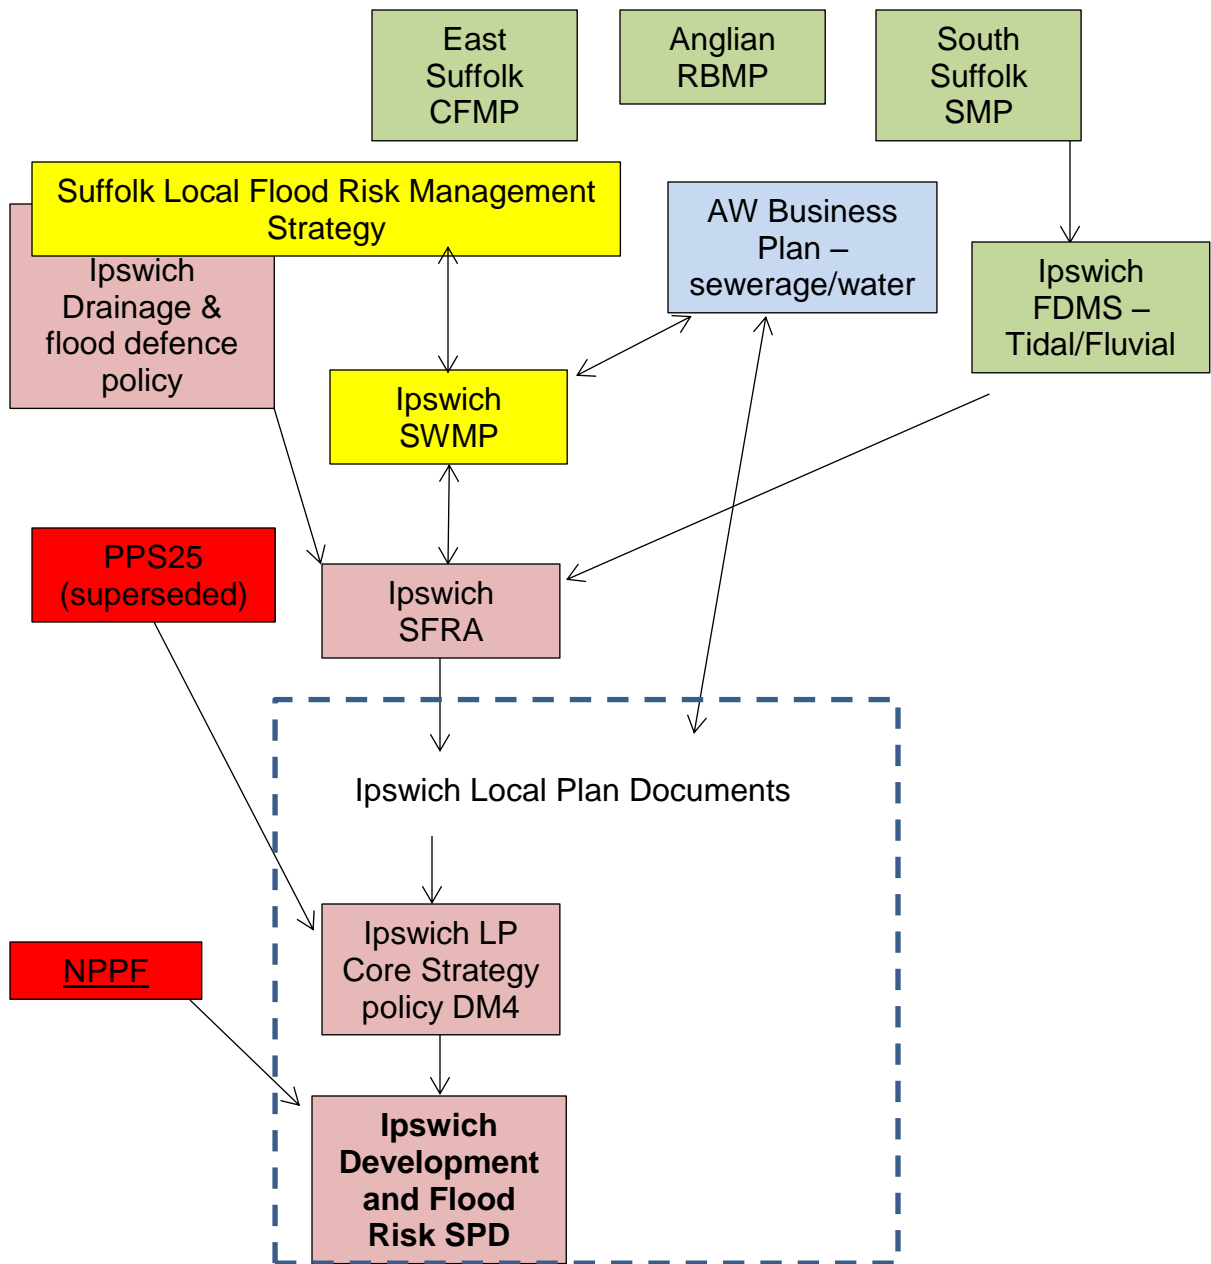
East Suffolk CFMP

Anglian RBMP

South Suffolk SMP

Suffolk Local Flood Risk Management Strategy

Ipswich Drainage & flood defence policy

AW Business Plan – sewerage/water

Ipswich FDMS – Tidal/Fluvial

Ipswich SWMP

PPS25 (superseded)

Ipswich SFRA

Ipswich Local Plan Documents

Ipswich LP Core Strategy policy DM4

NPPF

**Ipswich Development and Flood Risk SPD**